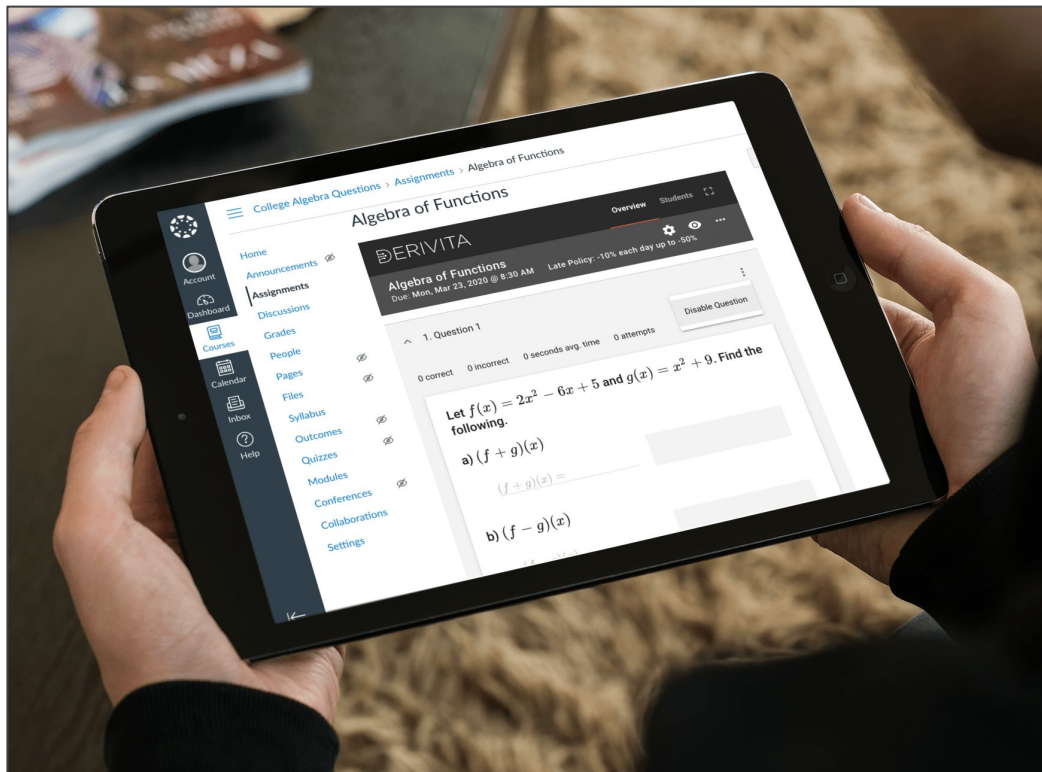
College Algebra Questions > Assignments > Algebra of Functions

Algebra of Functions

Account
Dashboard
Courses
Calendar
Inbox
Help

Home
Announcements
Assignments
Discussions
Grades
People
Pages
Files
Syllabus
Outcomes
Quizzes
Modules
Conferences
Collaborations
Settings

Overview Students

DERIVITA

Algebra of Functions
Due: Mon, Mar 23, 2020 @ 8:30 AM

Late Policy: -10% each day up to -50%

Disable Question

1. Question 1

0 correct 0 incorrect 0 seconds avg. time 0 attempts

Let $f(x) = 2x^2 - 6x + 5$ and $g(x) = x^2 + 9$. Find the following.

a) $(f+g)(x)$

$(f+g)(x) =$

b) $(f-g)(x)$

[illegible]